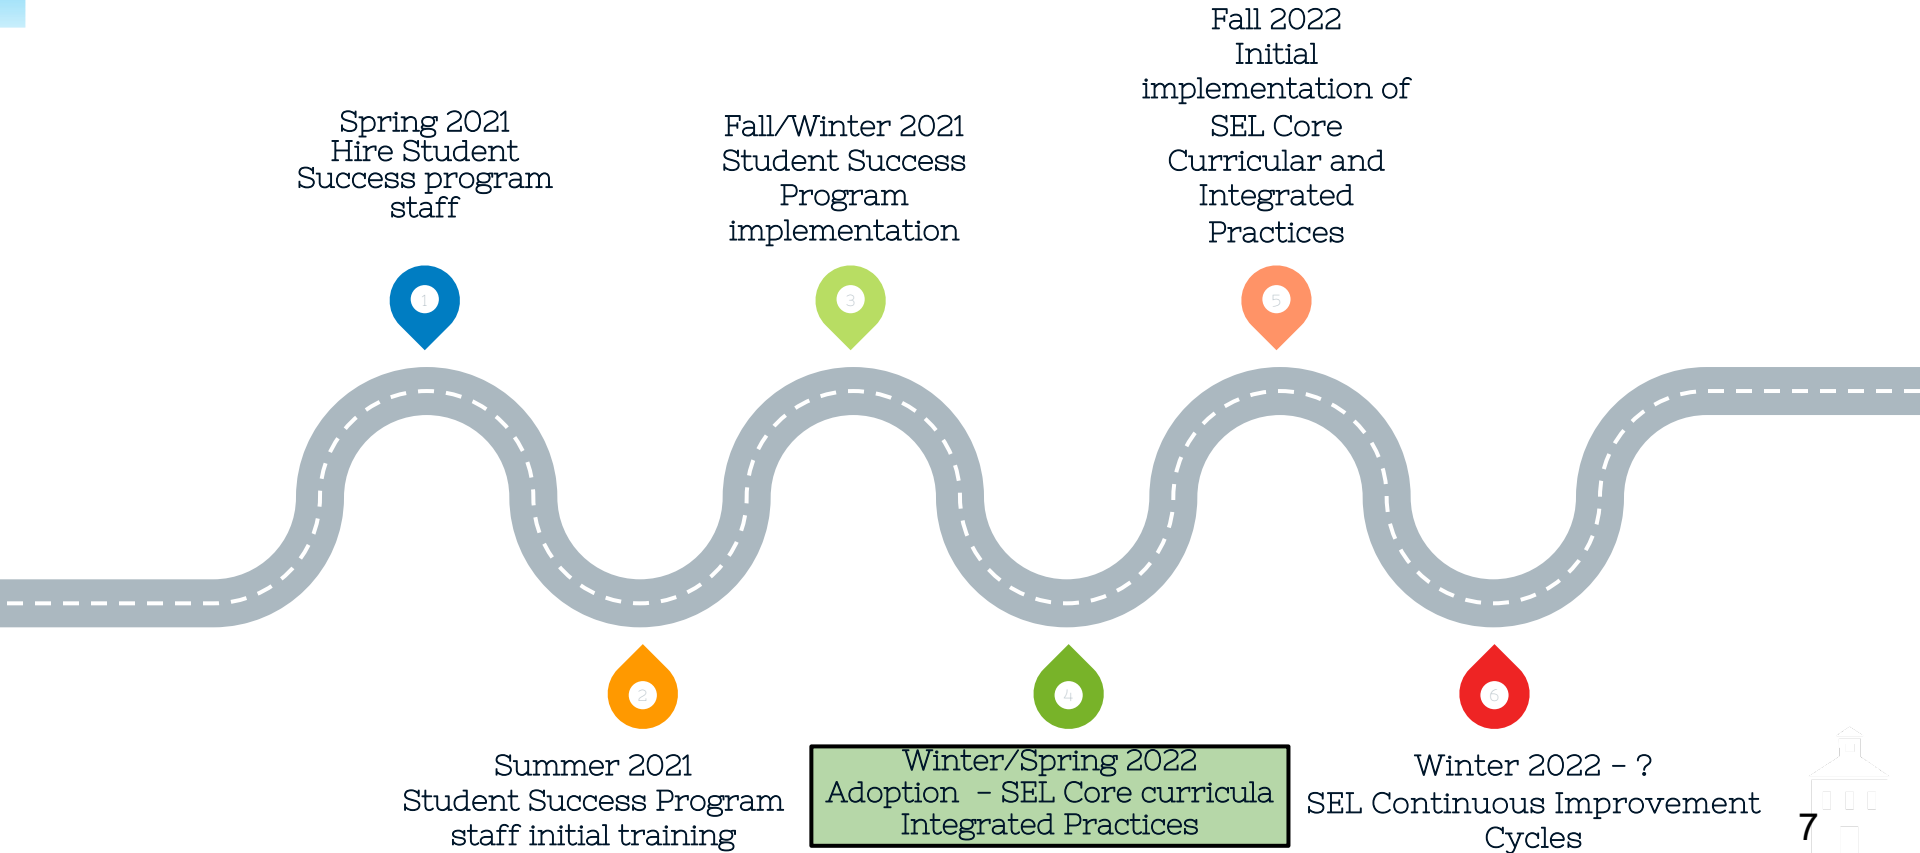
Spring 2021
Hire Student Success program staff

1

Fall/Winter 2021
Student Success Program implementation

3

Fall 2022
Initial implementation of SEL Core Curricular and Integrated Practices

5

2

Summer 2021
Student Success Program staff initial training

4

Winter/Spring 2022
Adoption – SEL Core curricula Integrated Practices

6

Winter 2022 – ?
SEL Continuous Improvement Cycles

7